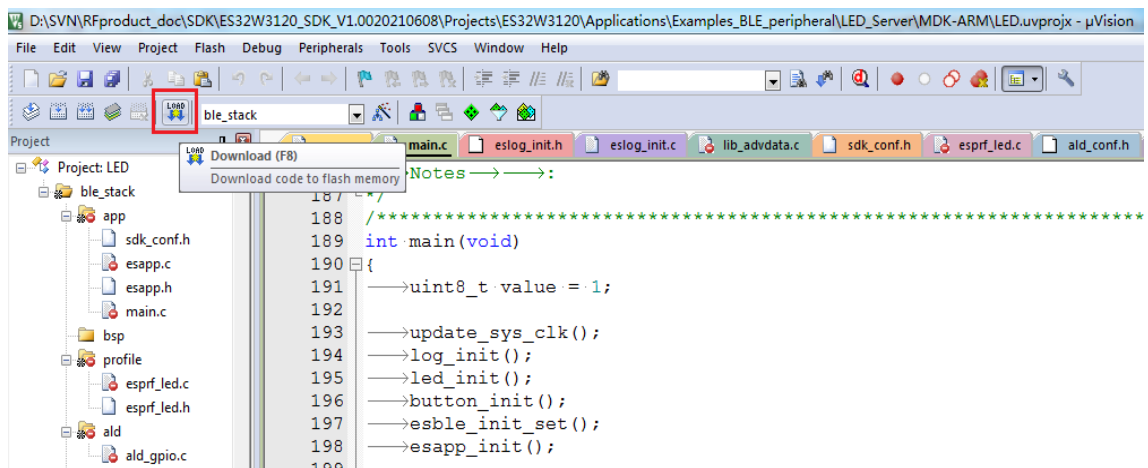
D:\SVN\RFproduct_doc\SDK\ES32W3120_SDK_V1.0020210608\Projects\ES32W3120\Applications\Examples_BLE_peripheral\LED_Server\MDK-ARM\LED.uvprojx - µVision

File Edit View Project Flash Debug Peripherals Tools SVCS Window Help

LOAD ble_stack

Project

Download (F8)
Download code to flash memory

main.c eslog_init.h eslog_init.c lib_advdata.c sdk_conf.h esprf_led.c ald_conf.h

Project: LED
ble_stack
app
sdk_conf.h
esapp.c
esapp.h
main.c
bsp
profile
esprf_led.c
esprf_led.h
ald
ald_gpio.c

Notes ⟶ ⟶:
187 */
188 /*************************************************
189 int main(void)
190 {
191 ⟶uint8_t value = 1;
192
193 ⟶update_sys_clk();
194 ⟶log_init();
195 ⟶led_init();
196 ⟶button_init();
197 ⟶esble_init_set();
198 ⟶esapp_init();
199